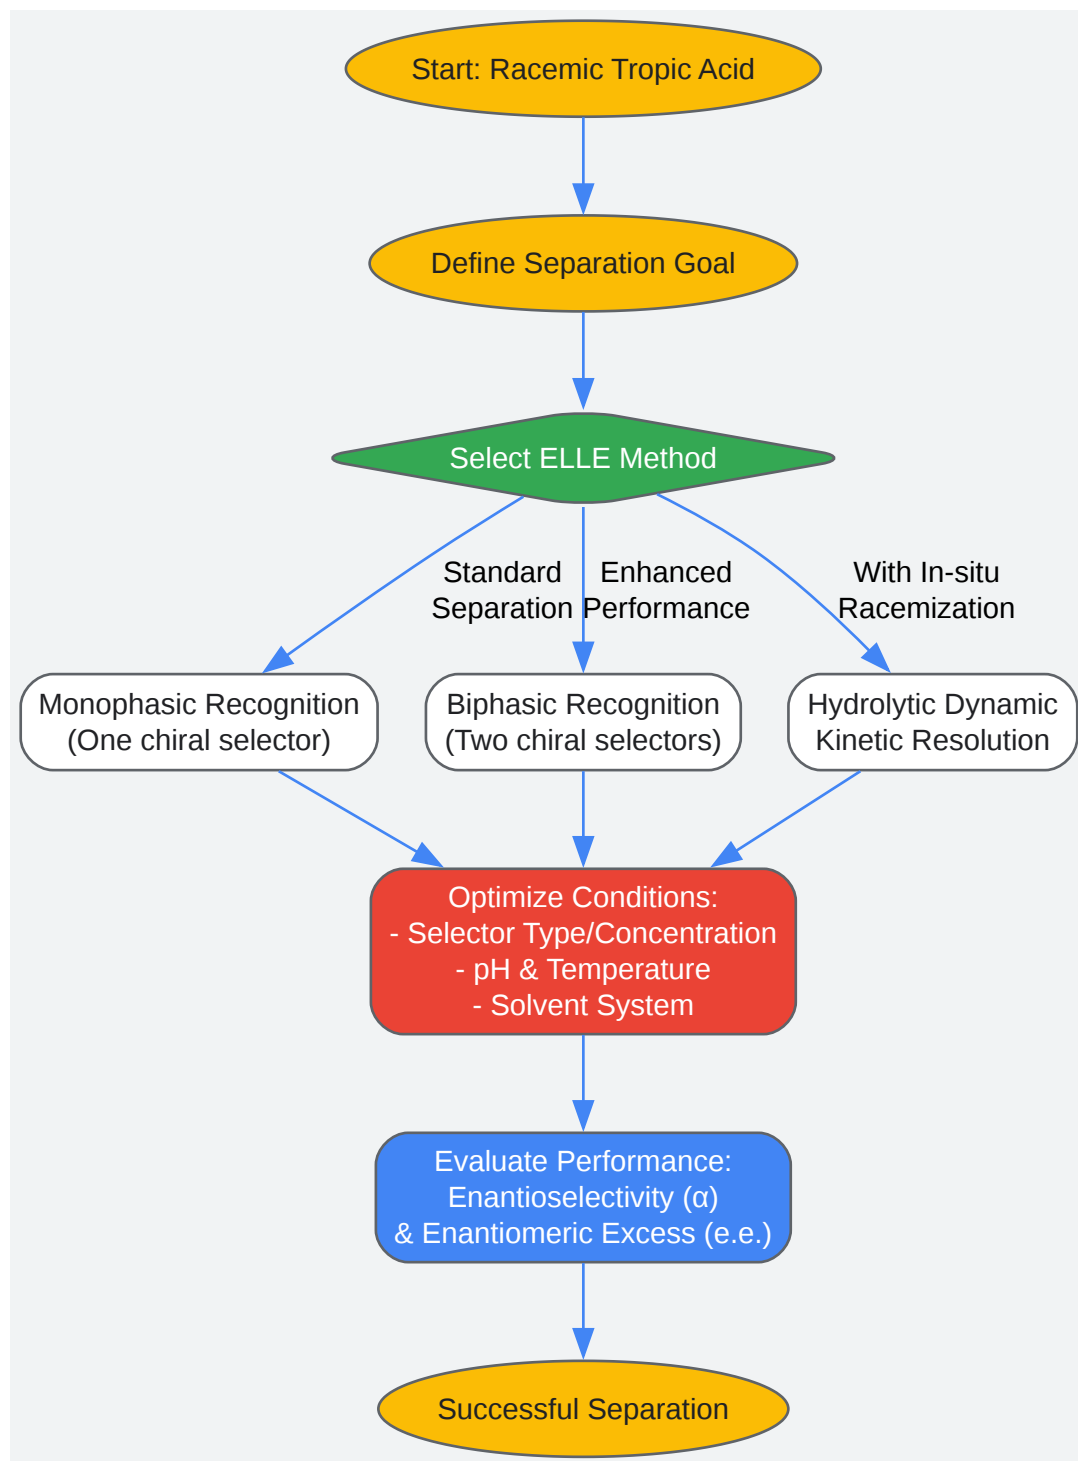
Start: Racemic Tropic Acid

Define Separation Goal

Select ELLE Method

Standard Separation

Enhanced Performance

With In-situ Racemization

Monophasic Recognition (One chiral selector)

Biphasic Recognition (Two chiral selectors)

Hydrolytic Dynamic Kinetic Resolution

Optimize Conditions:
- Selector Type/Concentration
- pH & Temperature
- Solvent System

Evaluate Performance:
Enantioselectivity (α)
& Enantiomeric Excess (e.e.)

Successful Separation